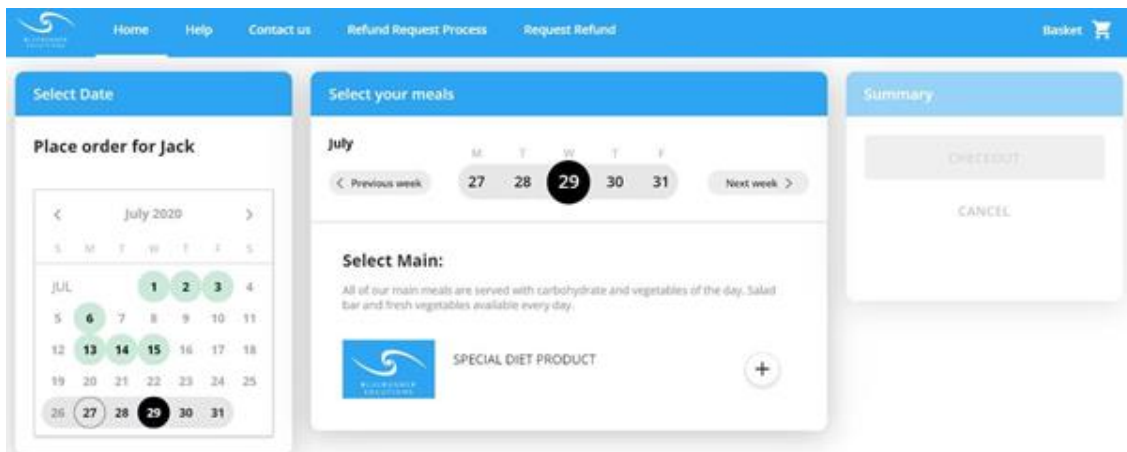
Home Help Contact us Refund Request Process Request Refund

Basket

Select Date

Place order for Jack

< July 2020 >

S M T W T F S

JUL 1 2 3 4
5 6 7 8 9 10 11
12 13 14 15 16 17 18
19 20 21 22 23 24 25
26 27 28 29 30 31

Select your meals

July

< Previous week

M T W T F
27 28 29 30 31

Next week >

Select Main:

All of our main meals are served with carbohydrate and vegetables of the day. Salad bar and fresh vegetables available every day.

SPECIAL DIET PRODUCT

+

Summary

CHECKOUT

CANCEL